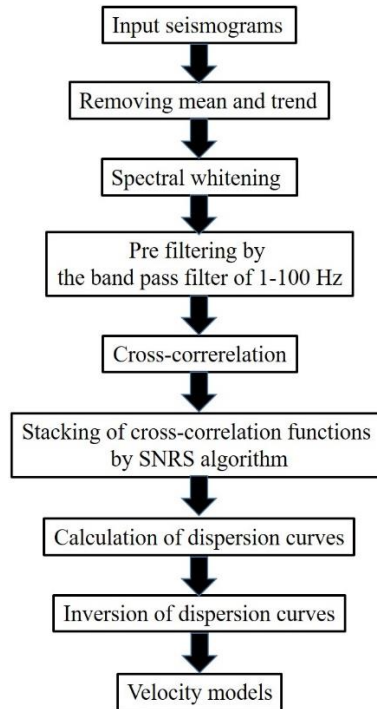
Input seismograms

Removing mean and trend

Spectral whitening

Pre filtering by the band pass filter of 1-100 Hz

Cross-correrelation

Stacking of cross-correlation functions by SNRS algorithm

Calculation of dispersion curves

Inversion of dispersion curves

Velocity models